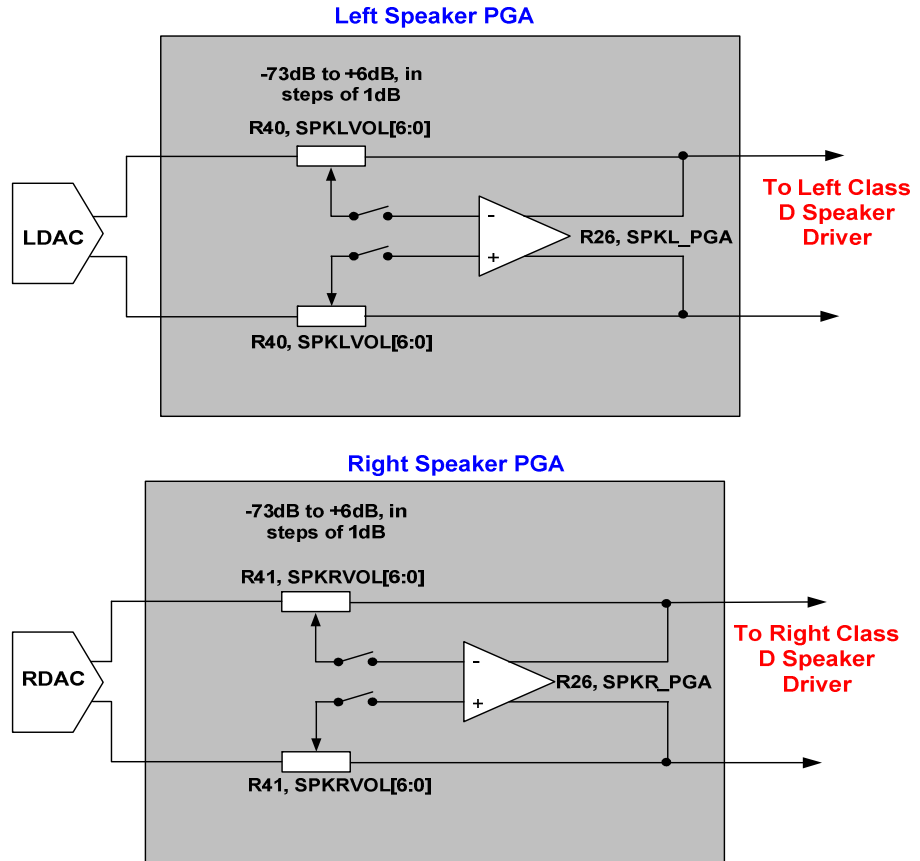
Left Speaker PGA

-73dB to +6dB, in steps of 1dB

R40, SPKLVOL[6:0]

LDAC

-

+

R26, SPKL_PGA

To Left Class D Speaker Driver

R40, SPKLVOL[6:0]

Right Speaker PGA

-73dB to +6dB, in steps of 1dB

R41, SPKRVOL[6:0]

RDAC

-

+

R26, SPKR_PGA

To Right Class D Speaker Driver

R41, SPKRVOL[6:0]